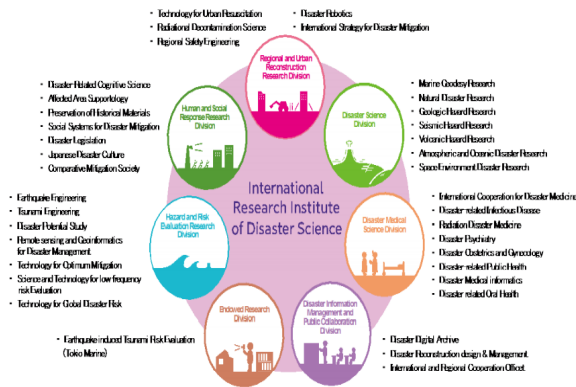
• Technology for Urban Resuscitation
• Radiational Decontamination Science
• Regional Safety Engineering

• Disaster Robotics
• International Strategy for Disaster Mitigation

Regional and Urban Reconstruction Research Division

• Disaster-Related Cognitive Science
• Affected Area Supportology
• Preservation of Historical Materials
• Social Systems for Disaster Mitigation
• Disaster Legislation
• Japanese Disaster Culture
• Comparative Mitigation Society

Human and Social Response Research Division

• Marine Geodesy Research
• Natural Disaster Research
• Geologic Hazard Research
• Seismic Hazard Research
• Volcanic Hazard Research
• Atmospheric and Oceanic Disaster Research
• Space Environment Disaster Research

Disaster Science Division

International Research Institute of Disaster Science

• Earthquake Engineering
• Tsunami Engineering
• Disaster Potential Study
• Remote sensing and Geoinformatics for Disaster Management
• Technology for Optimum Mitigation
• Science and Technology for low frequency risk Evaluation
• Technology for Global Disaster Risk

Hazard and Risk Evaluation Research Division

• International Cooperation for Disaster Medicine
• Disaster-related Infectious Disease
• Radiation Disaster Medicine
• Disaster Psychiatry
• Disaster Obstetrics and Gynecology
• Disaster-related Public Health
• Disaster Medical Informatics
• Disaster-related Oral Health

Disaster Medical Science Division

Endowed Research Division

• Earthquake-induced Tsunami Risk Evaluation (Tokio Marine)

Disaster Information Management and Public Collaboration Division

• Disaster Digital Archive
• Disaster Reconstruction design & Management
• International and Regional Cooperation Office